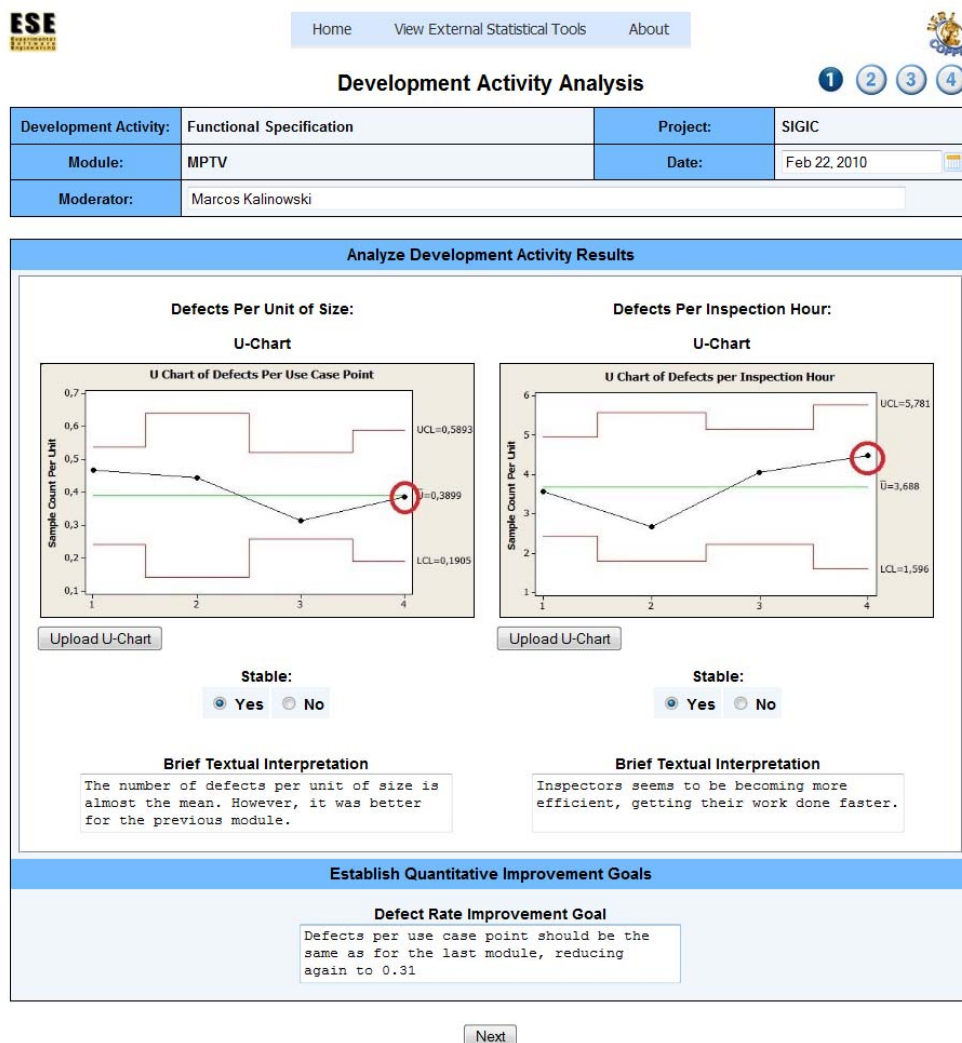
ESE
Experimental Software Engineering

Home View External Statistical Tools About

Development Activity Analysis

1 2 3 4

| Development Activity: | Functional Specification | Project: | SIGIC |
|---|---|---|---|
| Module: | MPTV | Date: | Feb 22, 2010 |
| Moderator: | Marcos Kalinowski | | |

Analyze Development Activity Results

Defects Per Unit of Size:

U-Chart

U Chart of Defects Per Use Case Point

0,7
0,6
0,5
0,4
0,3
0,2
0,1
Sample Count Per Unit
1 2 3 4
UCL=0,5893
Ū=0,3899
LCL=0,1905

Upload U-Chart

Stable:
Yes No

Brief Textual Interpretation
The number of defects per unit of size is almost the mean. However, it was better for the previous module.

Defects Per Inspection Hour:

U-Chart

U Chart of Defects per Inspection Hour

6
5
4
3
2
1
Sample Count Per Unit
1 2 3 4
UCL=5,781
Ū=3,688
LCL=1,596

Upload U-Chart

Stable:
Yes No

Brief Textual Interpretation
Inspectors seems to be becoming more efficient, getting their work done faster.

Establish Quantitative Improvement Goals

Defect Rate Improvement Goal
Defects per use case point should be the same as for the last module, reducing again to 0.31

Next